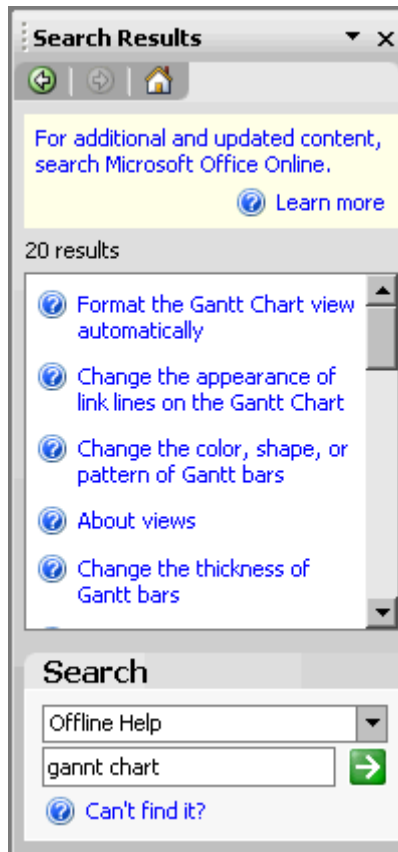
Search Results

For additional and updated content, search Microsoft Office Online.

Learn more

20 results

Format the Gantt Chart view automatically

Change the appearance of link lines on the Gantt Chart

Change the color, shape, or pattern of Gantt bars

About views

Change the thickness of Gantt bars

Search

Offline Help

gannt chart

Can't find it?